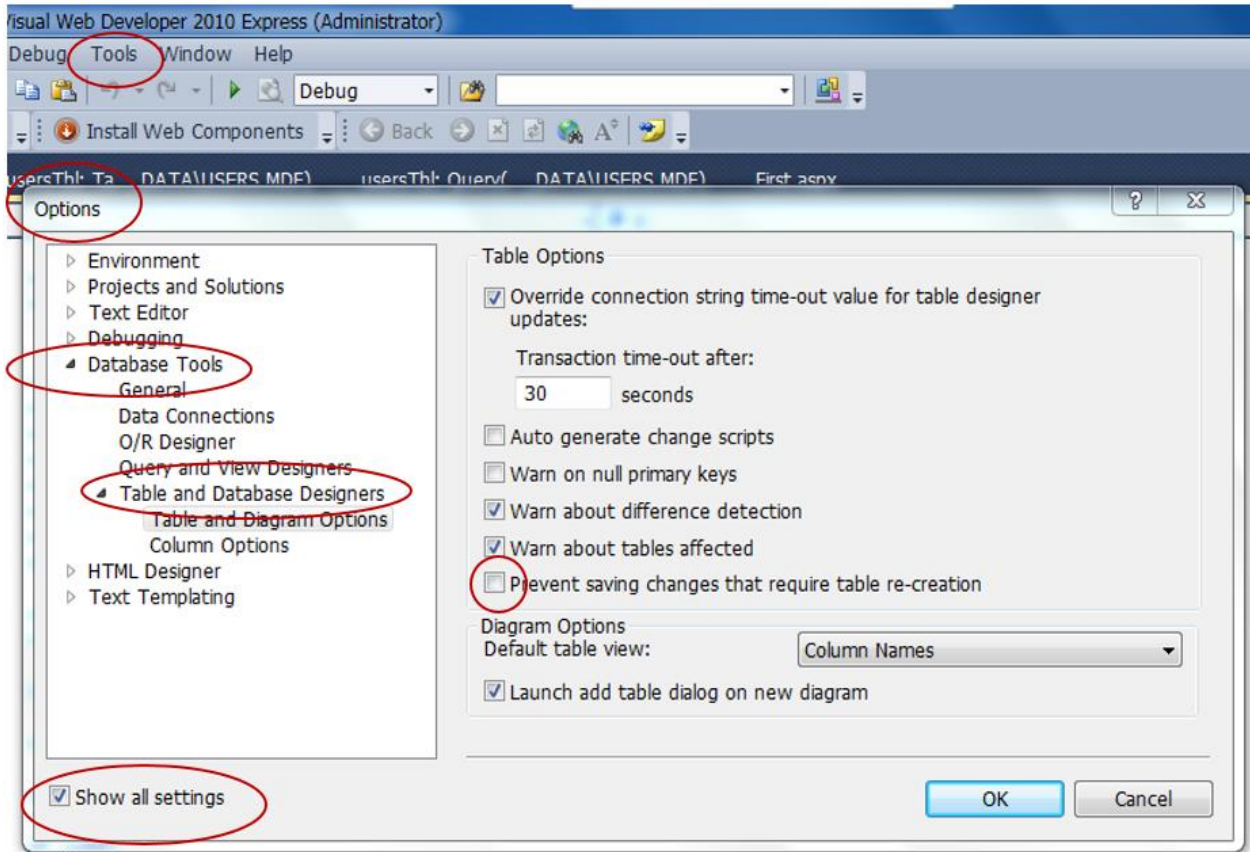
isual Web Developer 2010 Express (Administrator)

Debug Tools Window Help

Debug

Install Web Components Back

usersTbl: Ta...DATA\USERS.MDF) usersTbl: Query(...DATA\USERS.MDF) First.aspx

Options

?

Environment
Projects and Solutions
Text Editor
Debugging
Database Tools
General
Data Connections
O/R Designer
Query and View Designers
Table and Database Designers
Table and Diagram Options
Column Options
HTML Designer
Text Templating

Table Options

Override connection string time-out value for table designer updates:

Transaction time-out after:

30 seconds

Auto generate change scripts

Warn on null primary keys

Warn about difference detection

Warn about tables affected

Prevent saving changes that require table re-creation

Diagram Options

Default table view: Column Names

Launch add table dialog on new diagram

Show all settings

OK Cancel